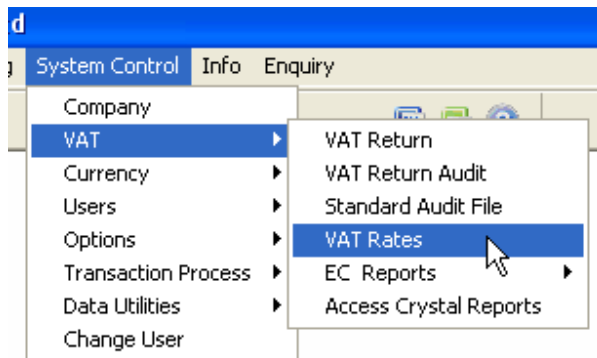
d

g System Control Info Enquiry

Company
VAT
Currency
Users
Options
Transaction Process
Data Utilities
Change User

VAT Return
VAT Return Audit
Standard Audit File
VAT Rates
EC Reports
Access Crystal Reports